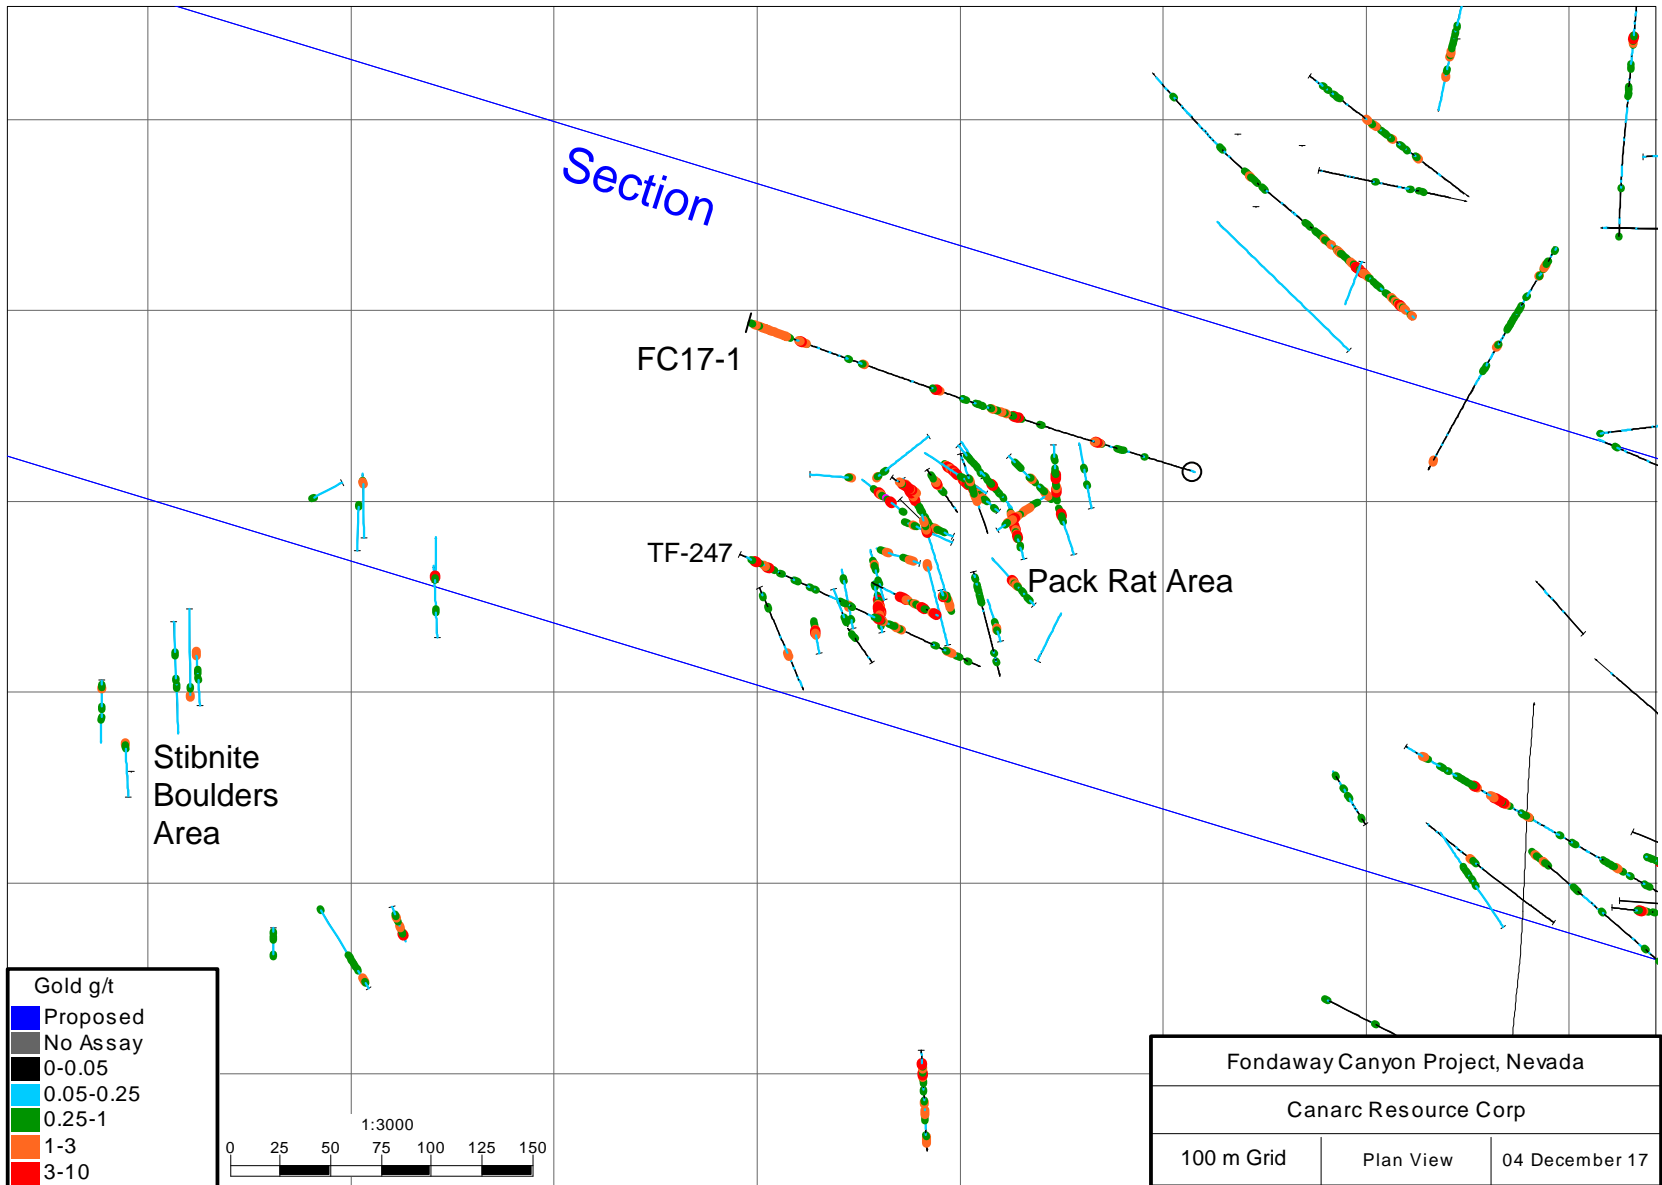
Section

FC17-1

TF-247

Pack Rat Area

Stibnite Boulders Area

Gold g/t
Proposed
No Assay
0-0.05
0.05-0.25
0.25-1
1-3
3-10

1:3000
0 25 50 75 100 125 150

Fondaway Canyon Project, Nevada

Canarc Resource Corp

| 100 m Grid | Plan View | 04 December 17 |
|---|---|---|